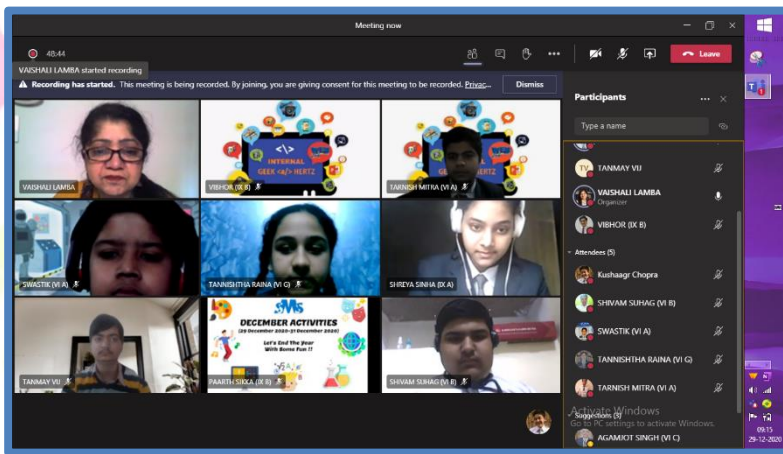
Meeting now

48:44

Leave

VAISHALI LAMBA started recording

Recording has started. This meeting is being recorded. By joining, you are giving consent for this meeting to be recorded. Privac...

Dismiss

Participants

Type a name

TANMAY VIJ

VAISHALI LAMBA
Organizer

VIBHOR (IX B)

Attendees (5)

Kushaagr Chopra

SHIVAM SUHAG (VI B)

SWASTIK (VI A)

TANNISHTHA RAINA (VI G)

TARNISH MITRA (VI A)

Suggestions (3)

AGAMJOT SINGH (VI C)

Activate Windows
Go to PC settings to activate Windows.

INTERNAL GEEK </> HERTZ

VAISHALI LAMBA

VIBHOR (IX B)

TARNISH MITRA (VI A)

SWASTIK (VI A)

TANNISHTHA RAINA (VI G)

SHREYA SINHA (IX A)

SMS

DECEMBER ACTIVITIES
(28 December 2020-31 December 2020)
Let's End The Year With Some Fun !!

TANMAY VIJ

PAARTH SIKKA (IX B)

SHIVAM SUHAG (VI B)

09:15
29-12-2020